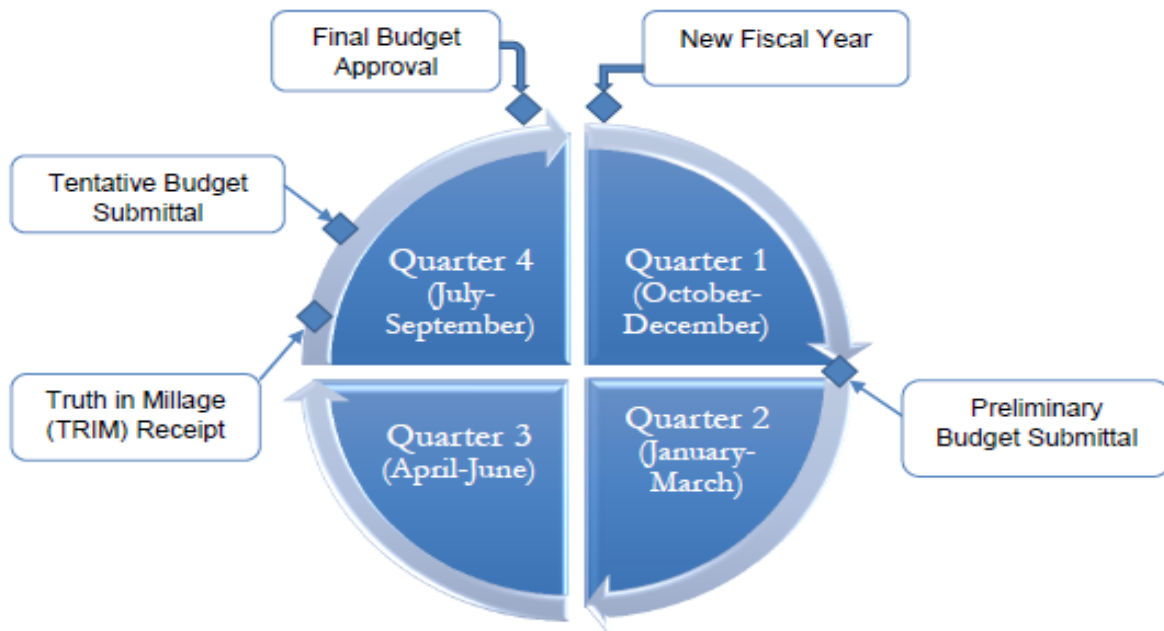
Final Budget Approval

New Fiscal Year

Tentative Budget Submittal

Quarter 4 (July-September)

Quarter 1 (October-December)

Truth in Millage (TRIM) Receipt

Preliminary Budget Submittal

Quarter 3 (April-June)

Quarter 2 (January-March)